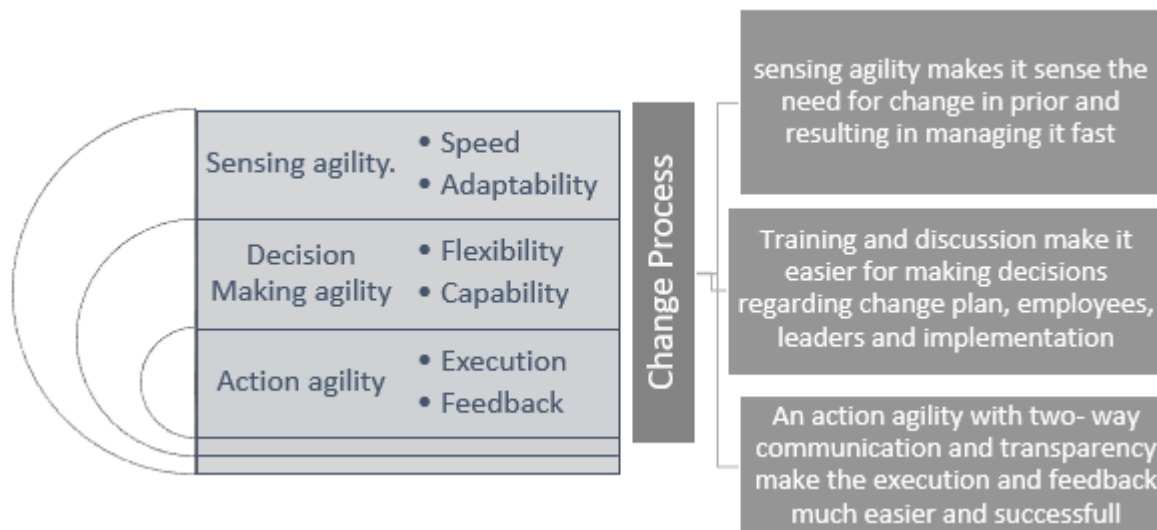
Sensing agility.
• Speed
• Adaptability

Decision Making agility
• Flexibility
• Capability

Action agility
• Execution
• Feedback

Change Process

sensing agility makes it sense the need for change in prior and resulting in managing it fast

Training and discussion make it easier for making decisions regarding change plan, employees, leaders and implementation

An action agility with two- way communication and transparency make the execution and feedback much easier and successfull